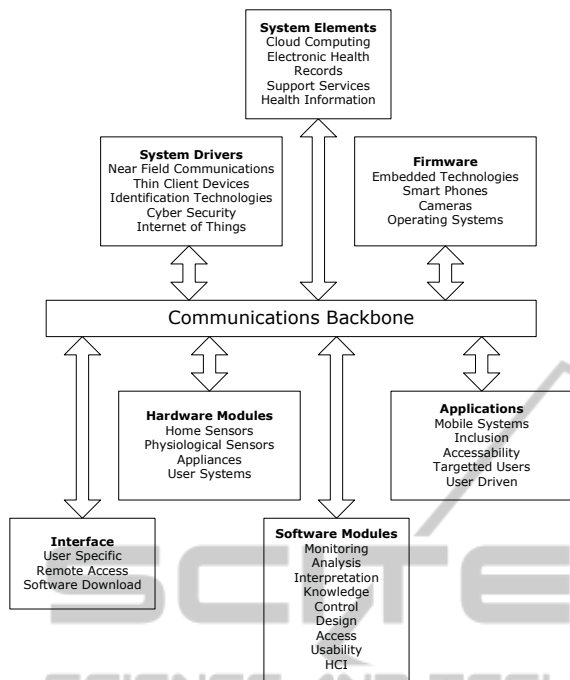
**System Elements**
Cloud Computing
Electronic Health Records
Support Services
Health Information

**System Drivers**
Near Field Communications
Thin Client Devices
Identification Technologies
Cyber Security
Internet of Things

**Firmware**
Embedded Technologies
Smart Phones
Cameras
Operating Systems

Communications Backbone

**Hardware Modules**
Home Sensors
Physiological Sensors
Appliances
User Systems

**Applications**
Mobile Systems
Inclusion
Accessability
Targetted Users
User Driven

**Interface**
User Specific
Remote Access
Software Download

**Software Modules**
Monitoring
Analysis
Interpretation
Knowledge
Control
Design
Access
Usability
HCI

SCITE